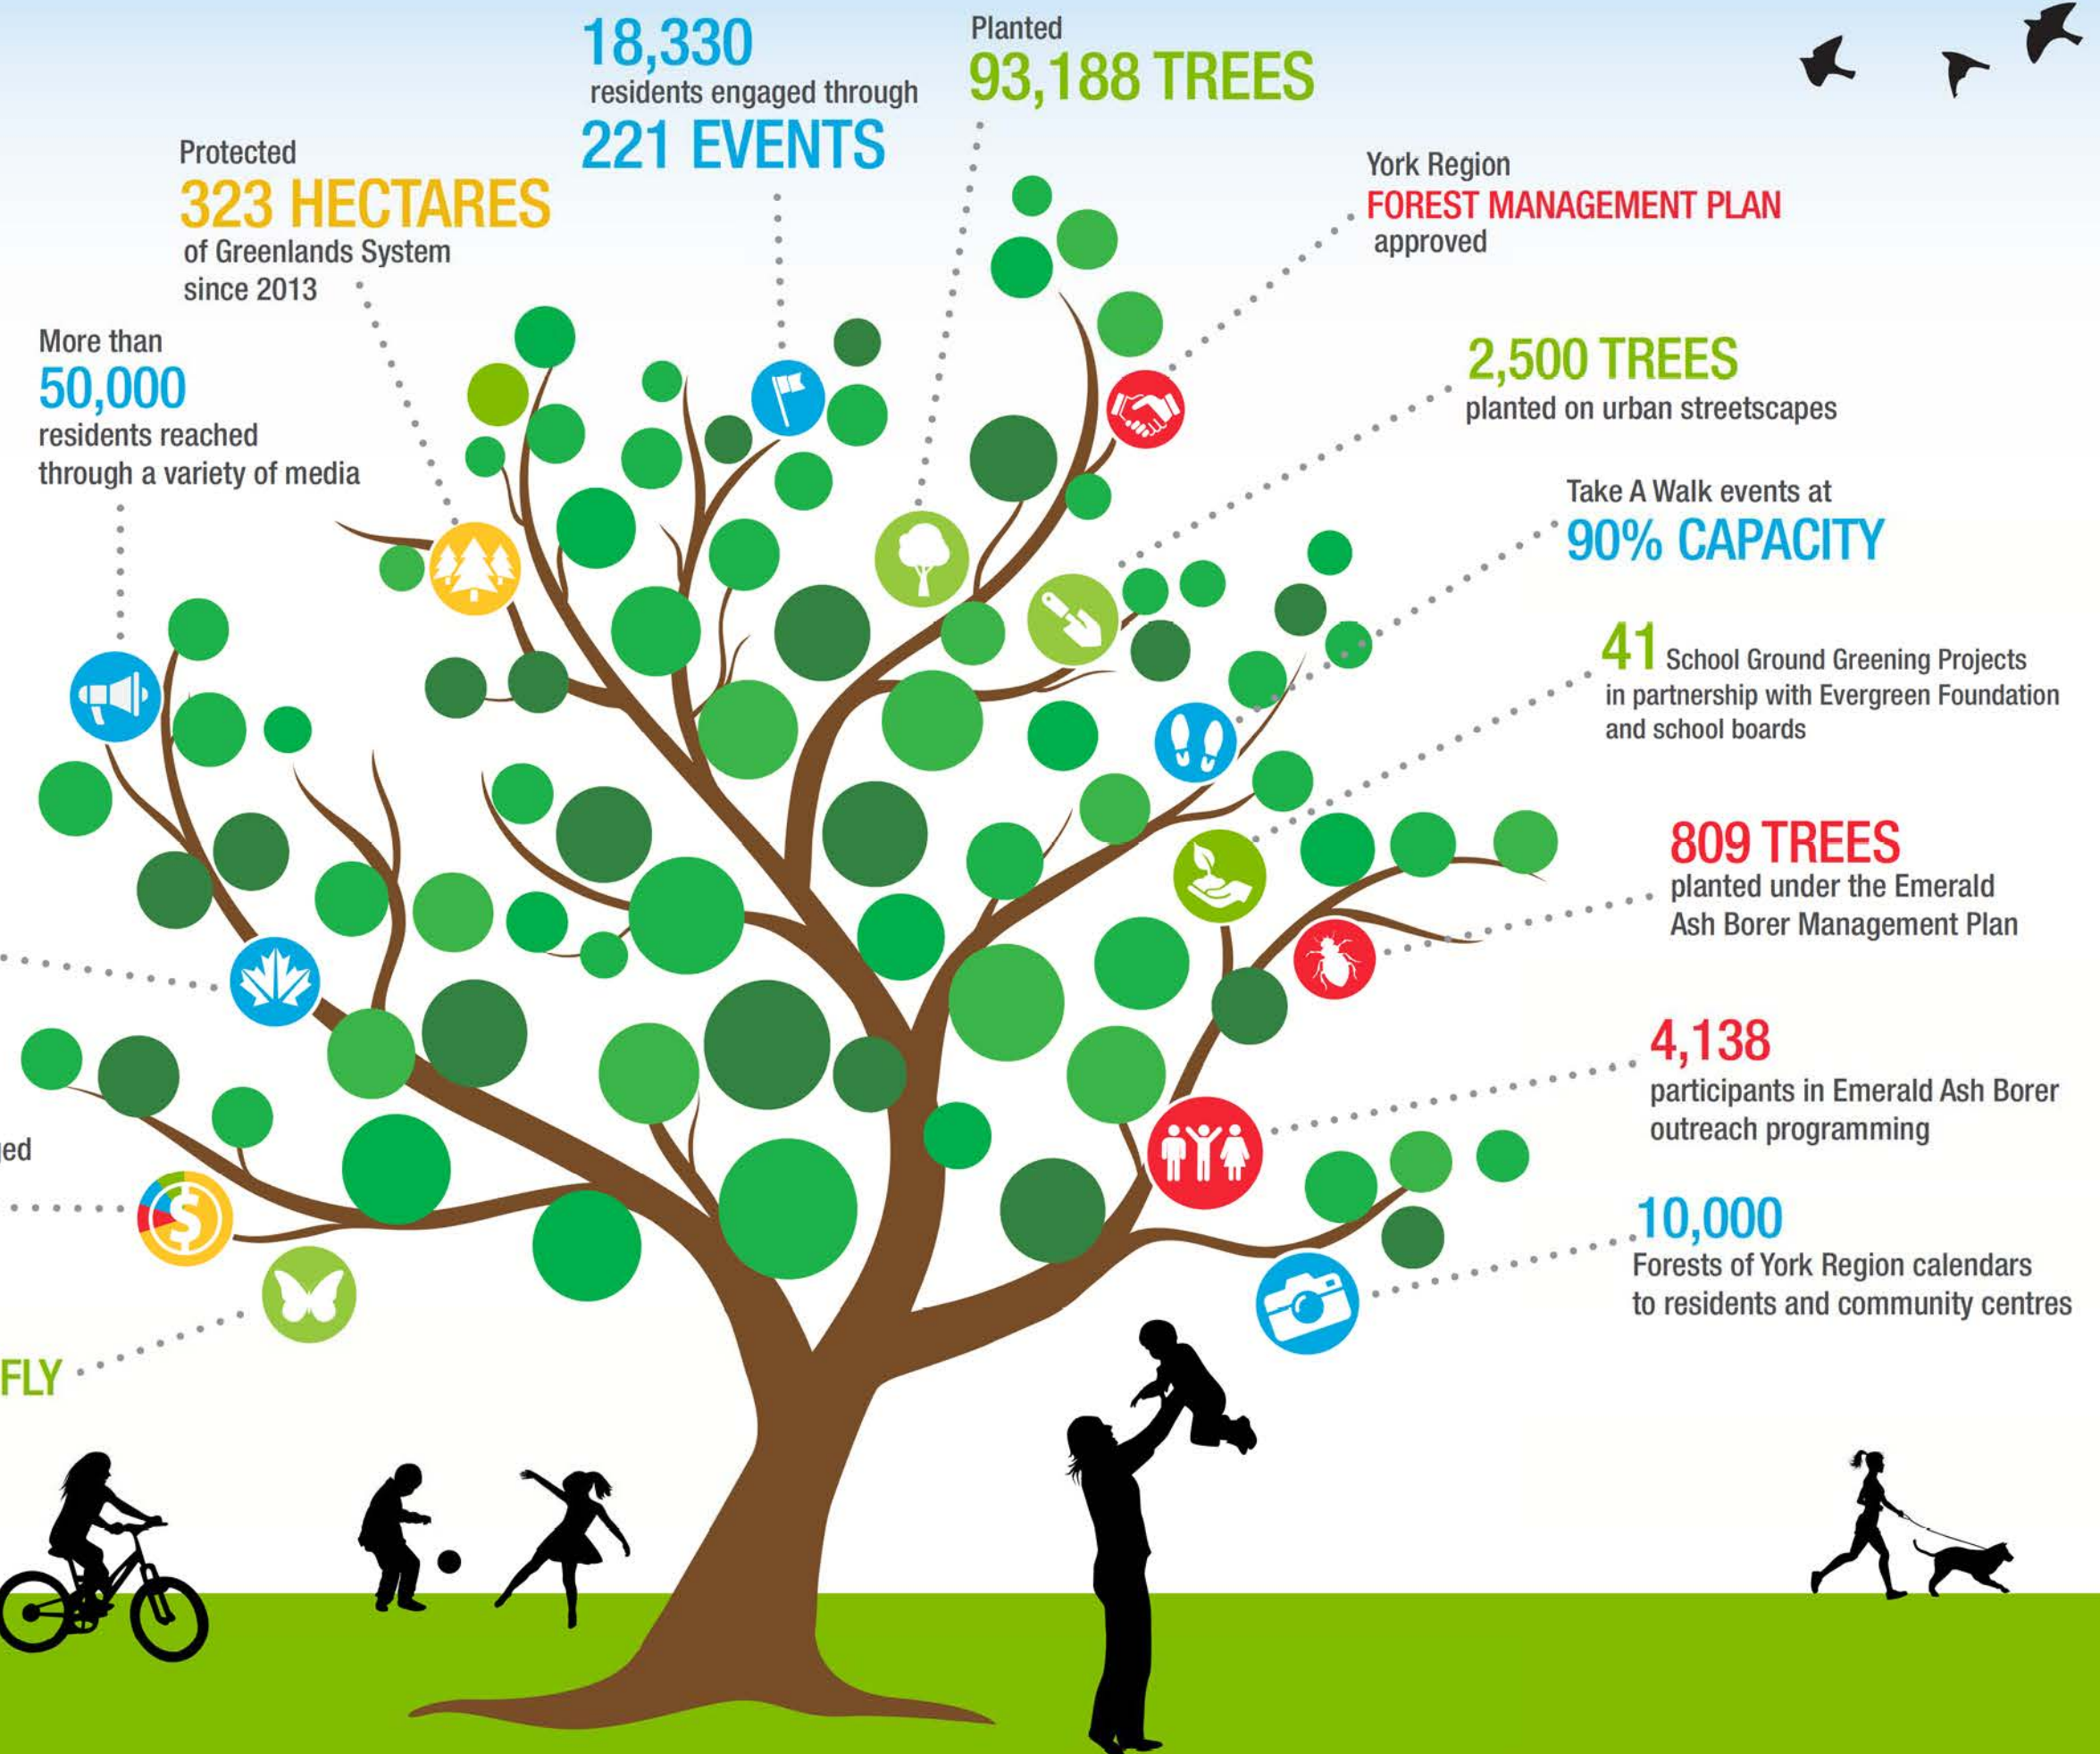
18,330
residents engaged through
221 EVENTS

Planted
93,188 TREES

Protected
323 HECTARES
of Greenlands System since 2013

York Region
FOREST MANAGEMENT PLAN
approved

More than
50,000
residents reached through a variety of media

2,500 TREES
planted on urban streetscapes

Take A Walk events at
90% CAPACITY

41 School Ground Greening Projects in partnership with Evergreen Foundation and school boards

809 TREES
planted under the Emerald Ash Borer Management Plan

4,138
participants in Emerald Ash Borer outreach programming

10,000
Forests of York Region calendars to residents and community centres

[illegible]ed

FLY